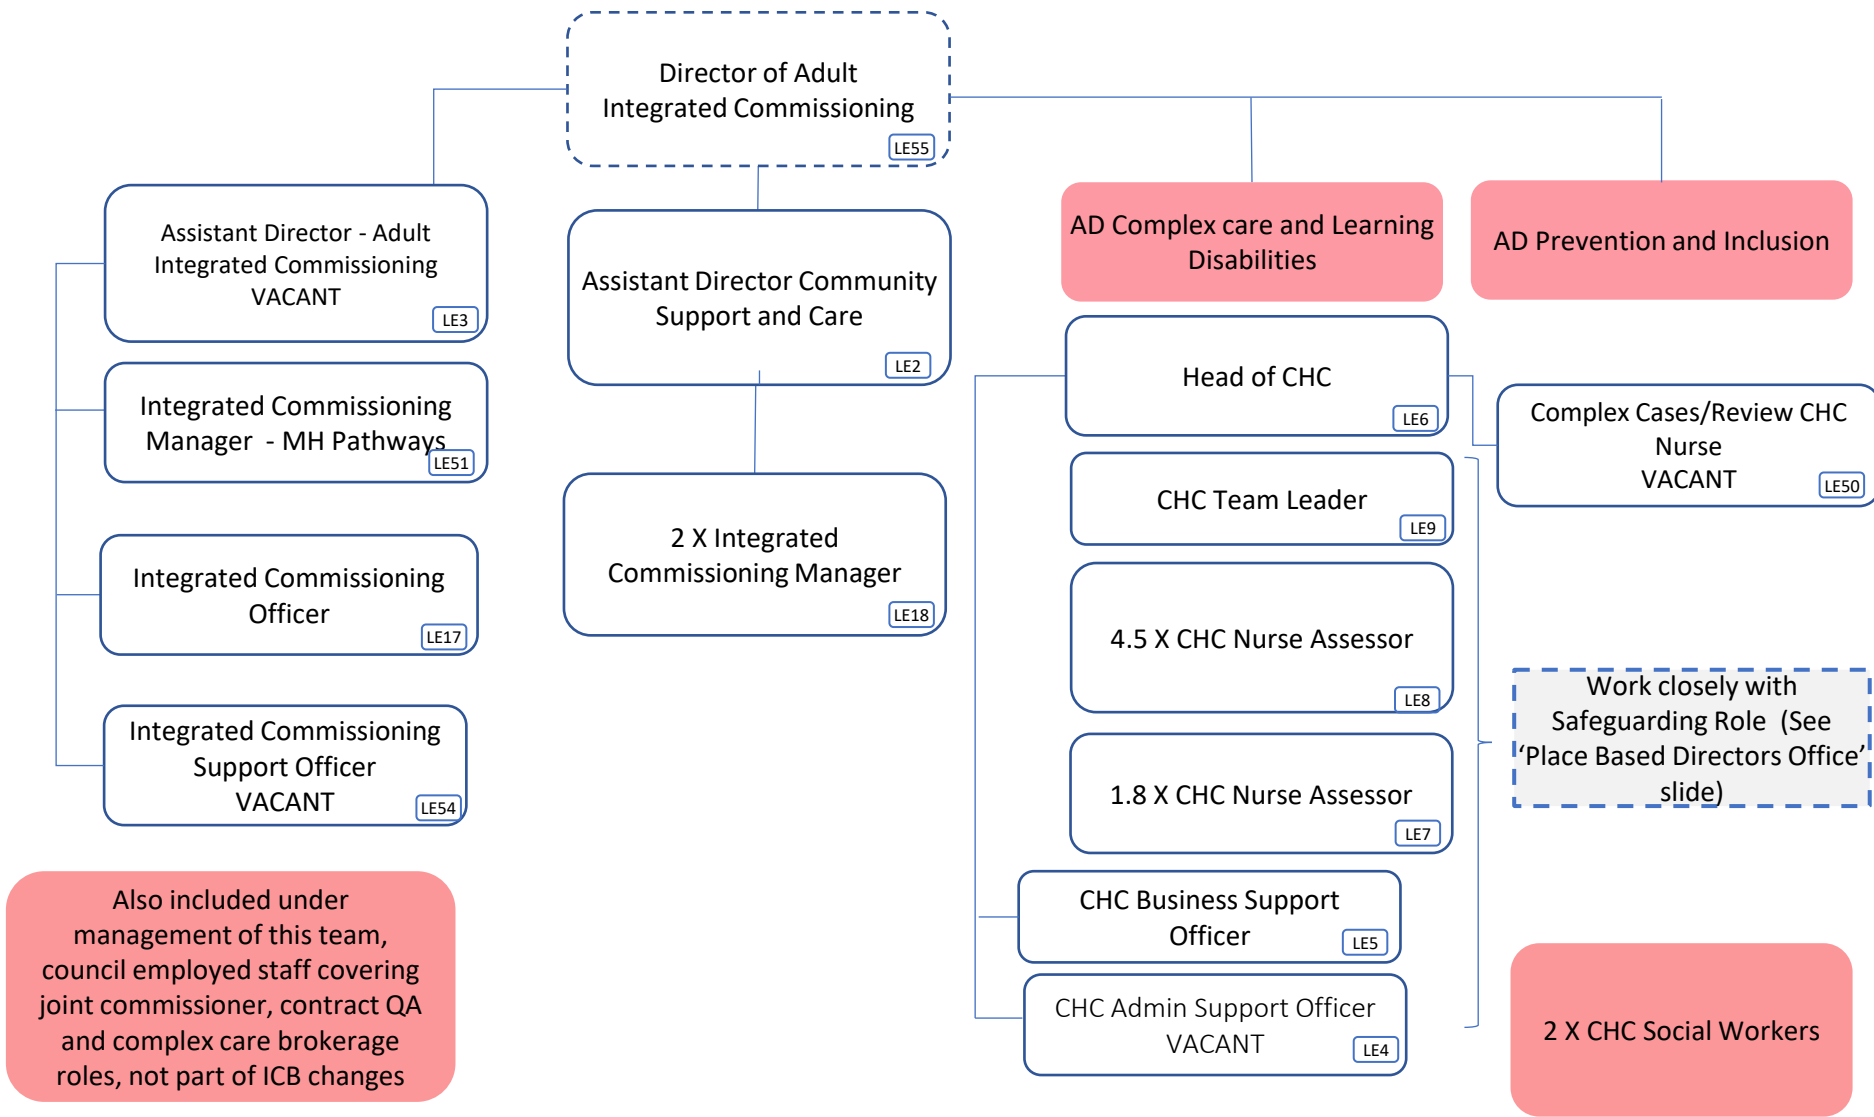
Director of Adult Integrated Commissioning
LE55

Assistant Director - Adult Integrated Commissioning
VACANT
LE3

Integrated Commissioning Manager - MH Pathways
LE51

Integrated Commissioning Officer
LE17

Integrated Commissioning Support Officer
VACANT
LE54

Also included under management of this team, council employed staff covering joint commissioner, contract QA and complex care brokerage roles, not part of ICB changes

Assistant Director Community Support and Care
LE2

2 X Integrated Commissioning Manager
LE18

AD Complex care and Learning Disabilities

AD Prevention and Inclusion

Head of CHC
LE6

Complex Cases/Review CHC Nurse
VACANT
LE50

CHC Team Leader
LE9

4.5 X CHC Nurse Assessor
LE8

Work closely with Safeguarding Role (See 'Place Based Directors Office' slide)

1.8 X CHC Nurse Assessor
LE7

CHC Business Support Officer
LE5

CHC Admin Support Officer
VACANT
LE4

2 X CHC Social Workers